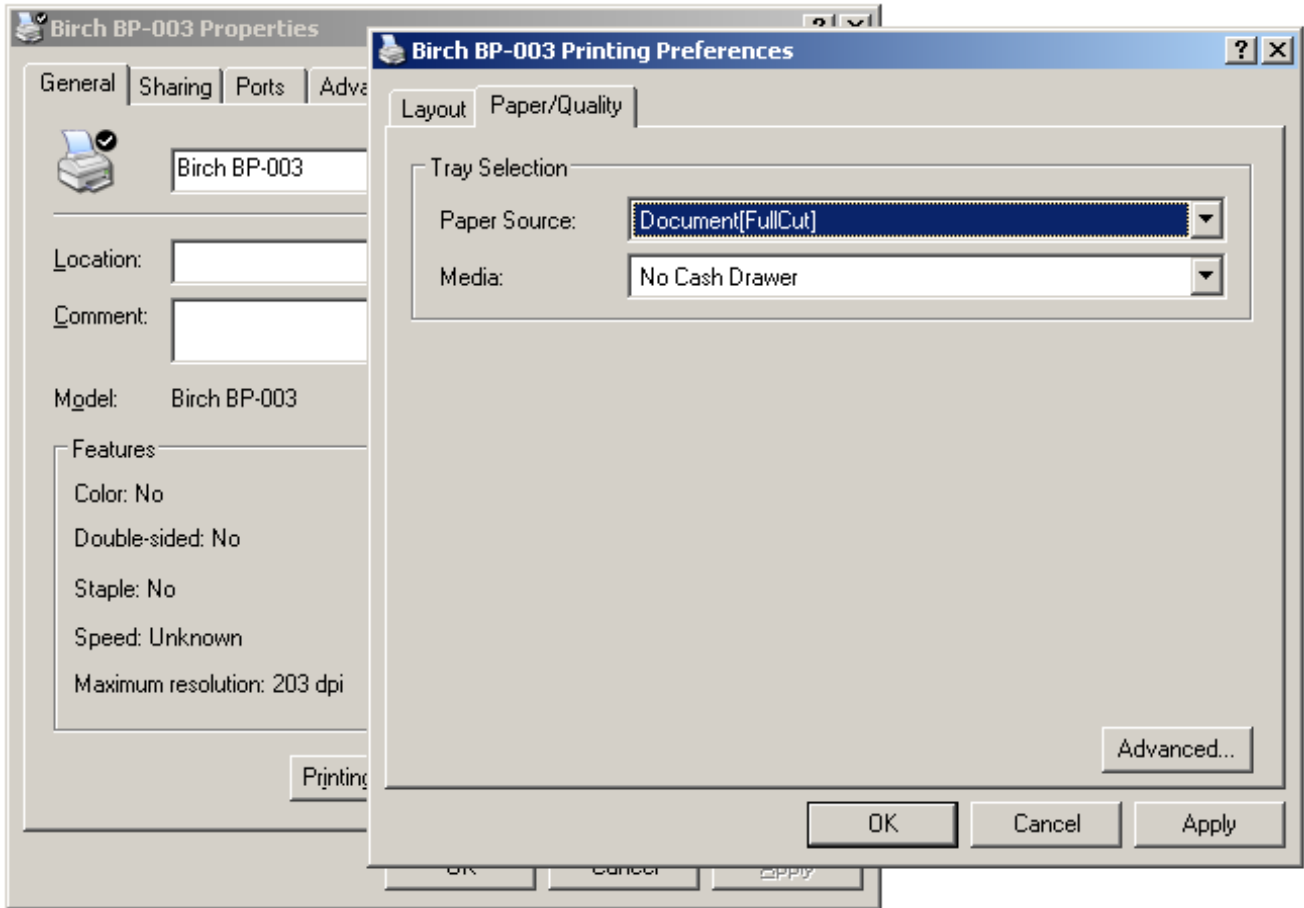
Birch BP-003 Properties

General | Sharing | Ports | Adva

Birch BP-003

Location:

Comment:

Model: Birch BP-003

Features

Color: No

Double-sided: No

Staple: No

Speed: Unknown

Maximum resolution: 203 dpi

Printing

Birch BP-003 Printing Preferences

? X

Layout | Paper/Quality

Tray Selection

Paper Source: Document[FullCut]

Media: No Cash Drawer

Advanced...

OK | Cancel | Apply

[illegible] | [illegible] | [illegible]